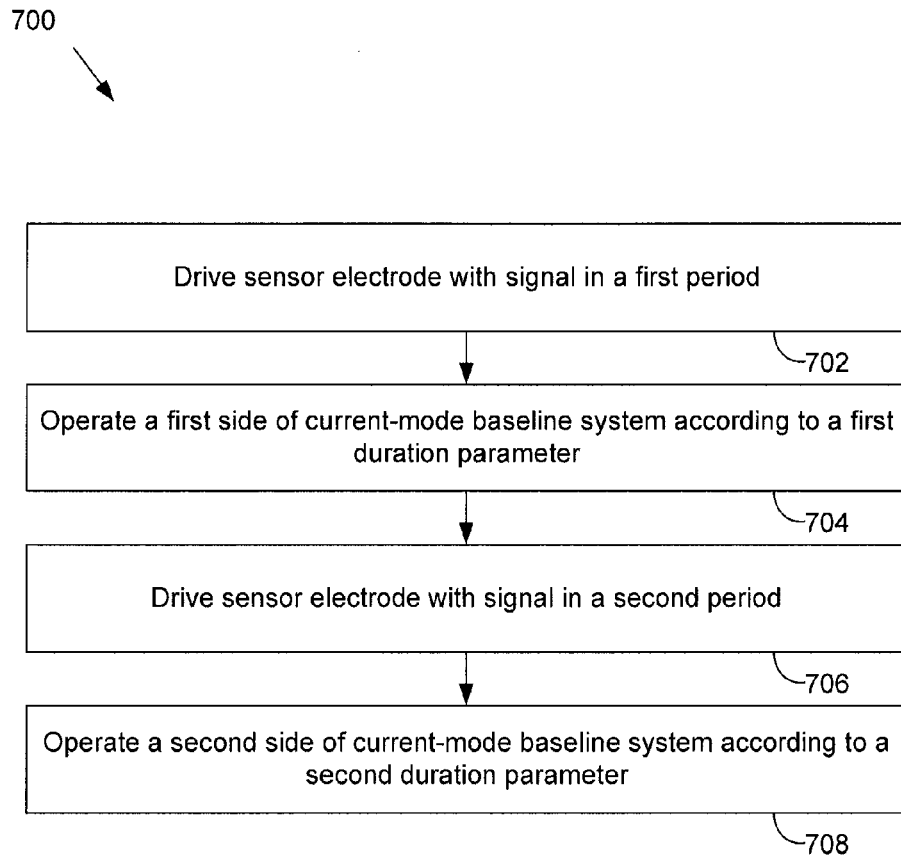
700

Drive sensor electrode with signal in a first period

702

Operate a first side of current-mode baseline system according to a first duration parameter

704

Drive sensor electrode with signal in a second period

706

Operate a second side of current-mode baseline system according to a second duration parameter

708